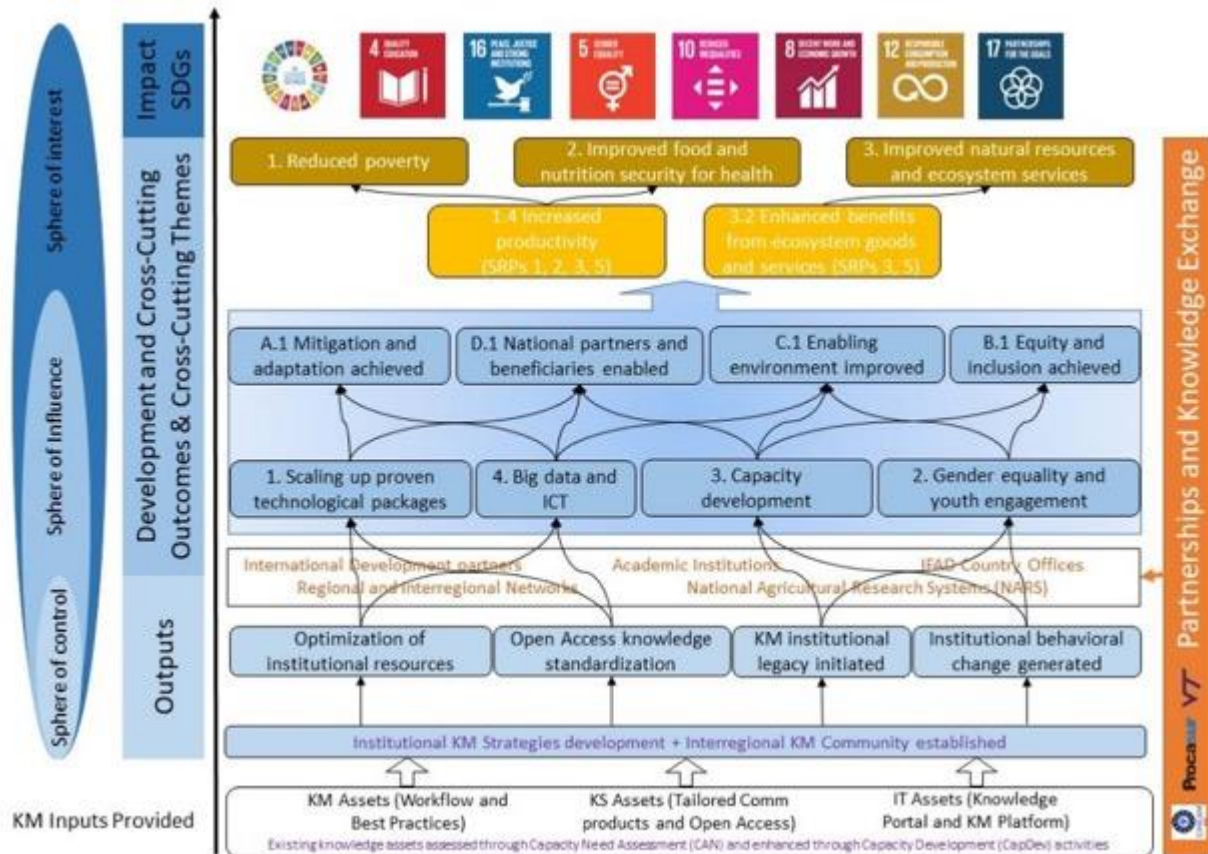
Sphere of interest

Sphere of Influence

Sphere of control

KM Inputs Provided

Impact SDGs

Development and Cross-Cutting Outcomes & Cross-Cutting Themes

Outputs

4 QUALITY EDUCATION

16 PEACE, JUSTICE AND STRONG INSTITUTIONS

5 GENDER EQUALITY

10 REDUCED INEQUALITIES

8 DECENT WORK AND ECONOMIC GROWTH

12 RESPONSIBLE CONSUMPTION AND PRODUCTION

17 PARTNERSHIPS FOR THE GOALS

1. Reduced poverty

2. Improved food and nutrition security for health

3. Improved natural resources and ecosystem services

1.4 Increased productivity (SRPs 1, 2, 3, 5)

3.2 Enhanced benefits from ecosystem goods and services (SRPs 3, 5)

A.1 Mitigation and adaptation achieved

D.1 National partners and beneficiaries enabled

C.1 Enabling environment improved

B.1 Equity and inclusion achieved

1. Scaling up proven technological packages

4. Big data and ICT

3. Capacity development

2. Gender equality and youth engagement

International Development partners

Academic Institutions

IFAD Country Offices

Regional and Interregional Networks

National Agricultural Research Systems (NARS)

Optimization of institutional resources

Open Access knowledge standardization

KM institutional legacy initiated

Institutional behavioral change generated

Institutional KM Strategies development + Interregional KM Community established

KM Assets (Workflow and Best Practices)

KS Assets (Tailored Comm products and Open Access)

IT Assets (Knowledge Portal and KM Platform)

Existing knowledge assets assessed through Capacity Need Assessment (CAN) and enhanced through Capacity Development (CapDev) activities

Partnerships and Knowledge Exchange

Procasur

VT